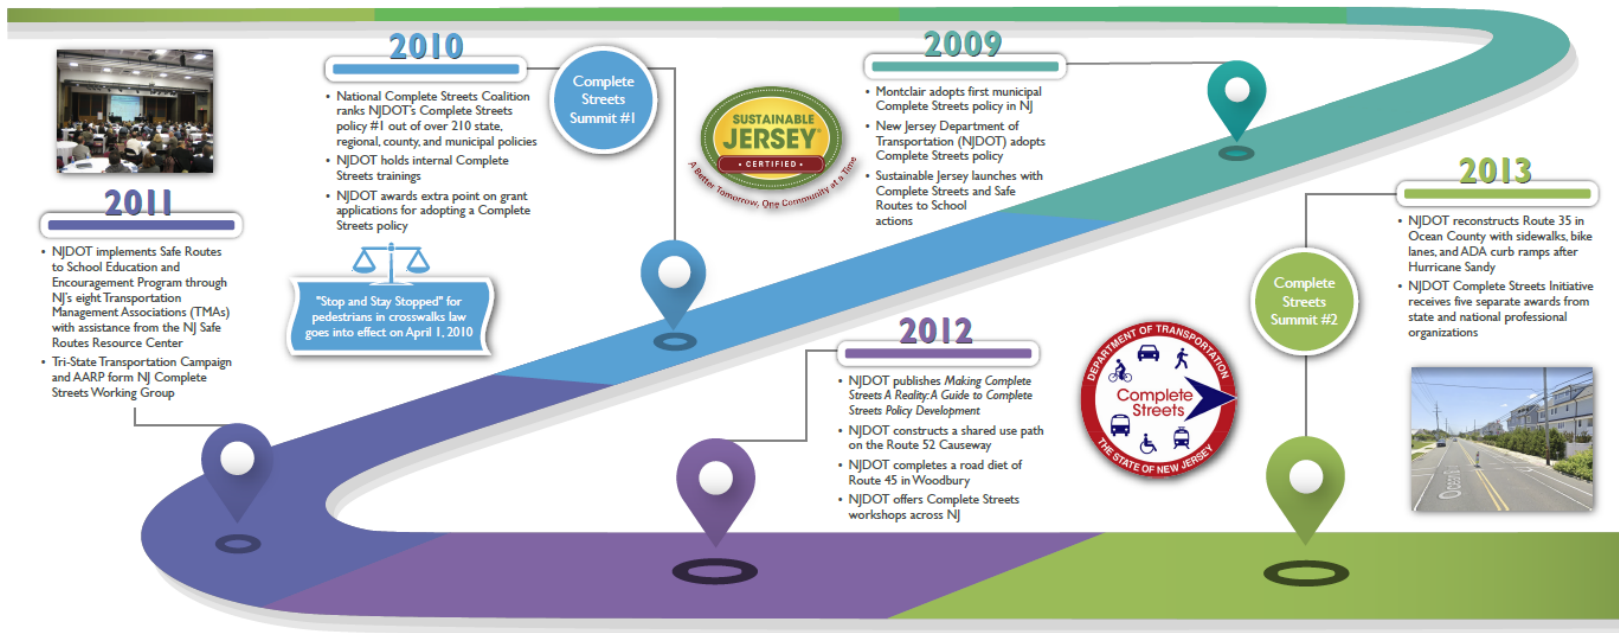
2011

• NJDOT implements Safe Routes to School Education and Encouragement Program through NJ's eight Transportation Management Associations (TMAs) with assistance from the NJ Safe Routes Resource Center
• Tri-State Transportation Campaign and AARP form NJ Complete Streets Working Group

2010

• National Complete Streets Coalition ranks NJDOT's Complete Streets policy #1 out of over 210 state, regional, county, and municipal policies
• NJDOT holds internal Complete Streets trainings
• NJDOT awards extra point on grant applications for adopting a Complete Streets policy

"Stop and Stay Stopped" for pedestrians in crosswalks law goes into effect on April 1, 2010

Complete Streets Summit #1

SUSTAINABLE JERSEY • CERTIFIED •
A Better Tomorrow, One Community at a Time

2009

• Montclair adopts first municipal Complete Streets policy in NJ
• New Jersey Department of Transportation (NJDOT) adopts Complete Streets policy
• Sustainable Jersey launches with Complete Streets and Safe Routes to School actions

2012

• NJDOT publishes Making Complete Streets A Reality: A Guide to Complete Streets Policy Development
• NJDOT constructs a shared use path on the Route 52 Causeway
• NJDOT completes a road diet of Route 45 in Woodbury
• NJDOT offers Complete Streets workshops across NJ

DEPARTMENT OF TRANSPORTATION
Complete Streets
THE STATE OF NEW JERSEY

Complete Streets Summit #2

2013

• NJDOT reconstructs Route 35 in Ocean County with sidewalks, bike lanes, and ADA curb ramps after Hurricane Sandy
• NJDOT Complete Streets Initiative receives five separate awards from state and national professional organizations

Ocean B